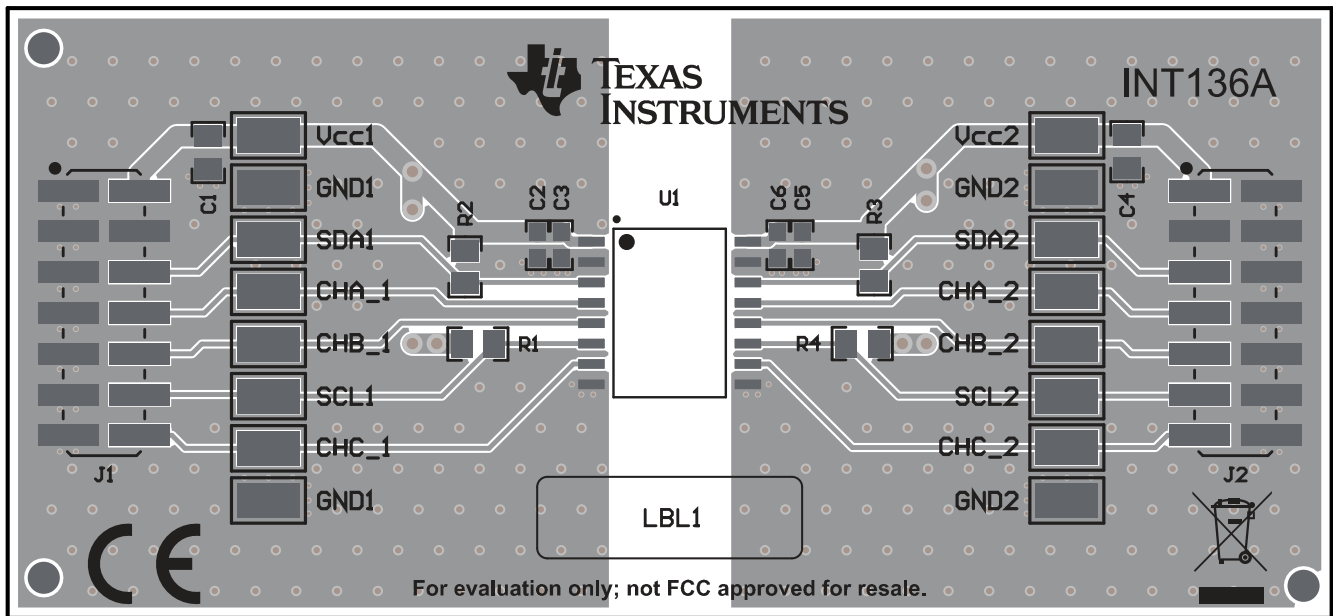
TEXAS INSTRUMENTS

INT136A

Vcc1
GND1
SDA1
CHA_1
CHB_1
SCL1
CHC_1
GND1

C1
R2
C2 C3
U1
R1
J1

C6 C5
R3
C4
R4
J2

Vcc2
GND2
SDA2
CHA_2
CHB_2
SCL2
CHC_2
GND2

LBL1

CE

For evaluation only; not FCC approved for resale.